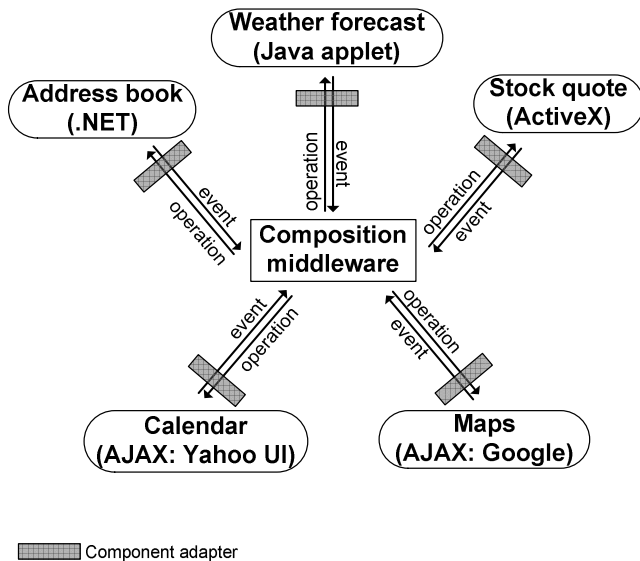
Weather forecast (Java applet)

Address book (.NET)

Stock quote (ActiveX)

operation
event

event
operation

operation
event

Composition middleware

event
operation

operation
event

Calendar (AJAX: Yahoo UI)

Maps (AJAX: Google)

Component adapter